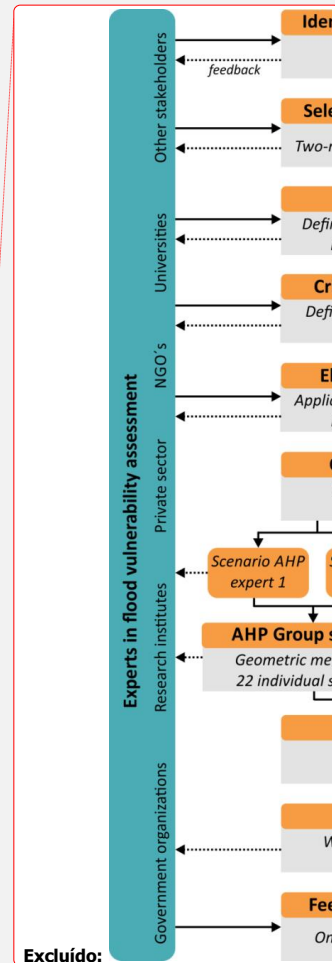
Experts in flood vulnerability assessment

Other stakeholders

Universities

NGO's

Private sector

Research institutes

Government organizations

feedback

Iden

Sele

Two-r

Defi

Cr

Defi

El

Appli

C

Scenario AHP expert 1

S

AHP Group s

Geometric me

22 individual s

W

Fee

On

Excluído: